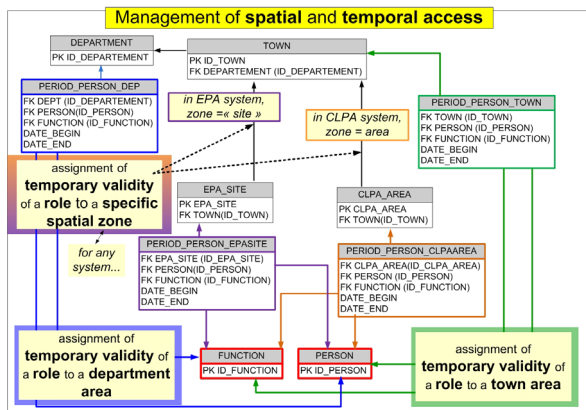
Management of spatial and temporal access

DEPARTMENT
PK ID_DEPARTEMENT

TOWN
PK ID_TOWN
FK DEPARTEMENT (ID_DEPARTEMENT)

PERIOD_PERSON_DEP
FK DEPT (ID_DEPARTEMENT)
FK PERSON(ID_PERSON)
FK FUNCTION (ID_FUNCTION)
DATE_BEGIN
DATE_END

in EPA system, zone =« site »

in CLPA system, zone = area

PERIOD_PERSON_TOWN
FK TOWN (ID_TOWN)
FK PERSON (ID_PERSON)
FK FUNCTION (ID_FUNCTION)
DATE_BEGIN
DATE_END

assignment of temporary validity of a role to a specific spatial zone

EPA_SITE
PK EPA_SITE
FK TOWN(ID_TOWN)

CLPA_AREA
PK CLPA_AREA
FK TOWN(ID_TOWN)

for any system...

PERIOD_PERSON_EPASITE
FK EPA_SITE (ID_EPA_SITE)
FK PERSON(ID_PERSON)
FK FUNCTION (ID_FUNCTION)
DATE_BEGIN
DATE_END

PERIOD_PERSON_CLPAAREA
FK CLPA_AREA(ID_CLPA_AREA)
FK PERSON (ID_PERSON)
FK FUNCTION (ID_FUNCTION)
DATE_BEGIN
DATE_END

assignment of temporary validity of a role to a department area

FUNCTION
PK ID_FUNCTION

PERSON
PK ID_PERSON

assignment of temporary validity of a role to a town area